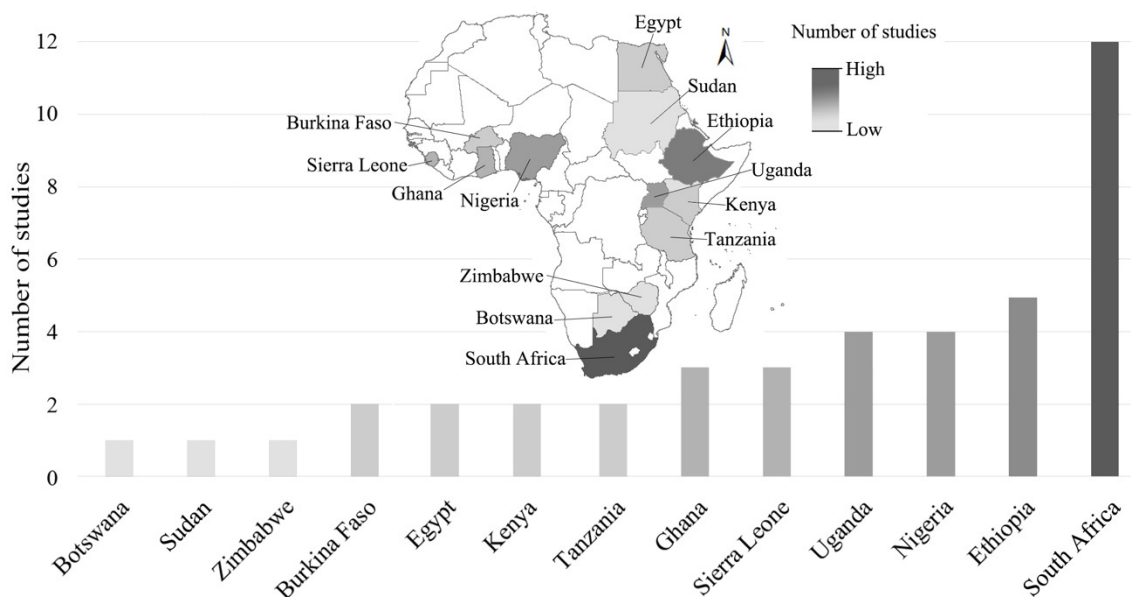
Number of studies

Number of studies
High
Low

N

Egypt
Sudan
Burkina Faso
Ethiopia
Sierra Leone
Uganda
Ghana
Nigeria
Kenya
Tanzania
Zimbabwe
Botswana
South Africa

12
10
8
6
4
2
0

Botswana
Sudan
Zimbabwe
Burkina Faso
Egypt
Kenya
Tanzania
Ghana
Sierra Leone
Uganda
Nigeria
Ethiopia
South Africa